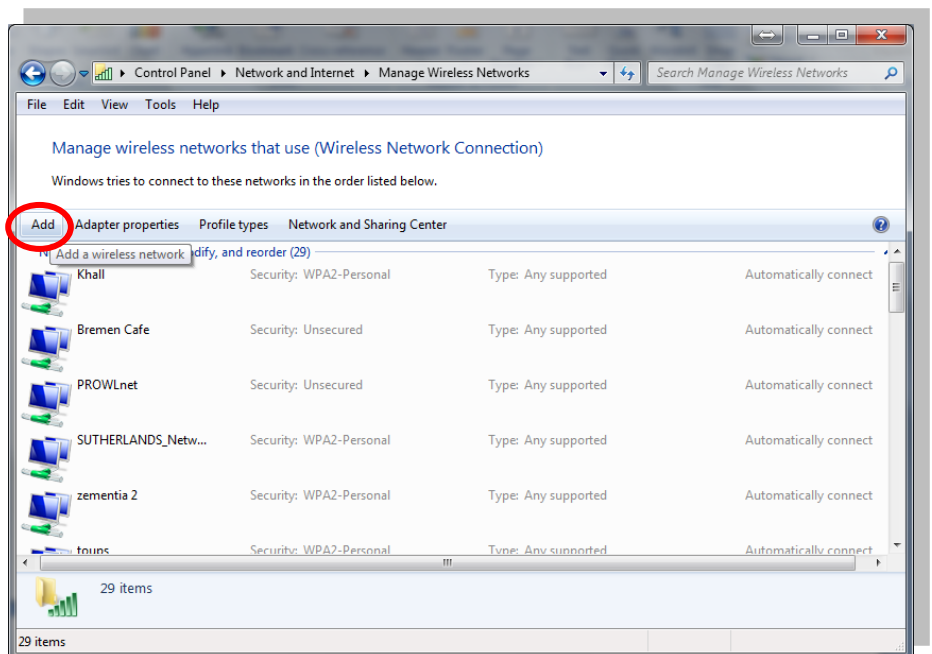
Control Panel ▸ Network and Internet ▸ Manage Wireless Networks

Search Manage Wireless Networks

File Edit View Tools Help

Manage wireless networks that use (Wireless Network Connection)

Windows tries to connect to these networks in the order listed below.

Add Adapter properties Profile types Network and Sharing Center

Add a wireless network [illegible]dify, and reorder (29)

| | | | |
|---|---|---|---|
| Khall | Security: WPA2-Personal | Type: Any supported | Automatically connect |
| Bremen Cafe | Security: Unsecured | Type: Any supported | Automatically connect |
| PROWLnet | Security: Unsecured | Type: Any supported | Automatically connect |
| SUTHERLANDS_Netw... | Security: WPA2-Personal | Type: Any supported | Automatically connect |
| zementia 2 | Security: WPA2-Personal | Type: Any supported | Automatically connect |
| toups | Security: WPA2-Personal | Type: Any supported | Automatically connect |

29 items

29 items